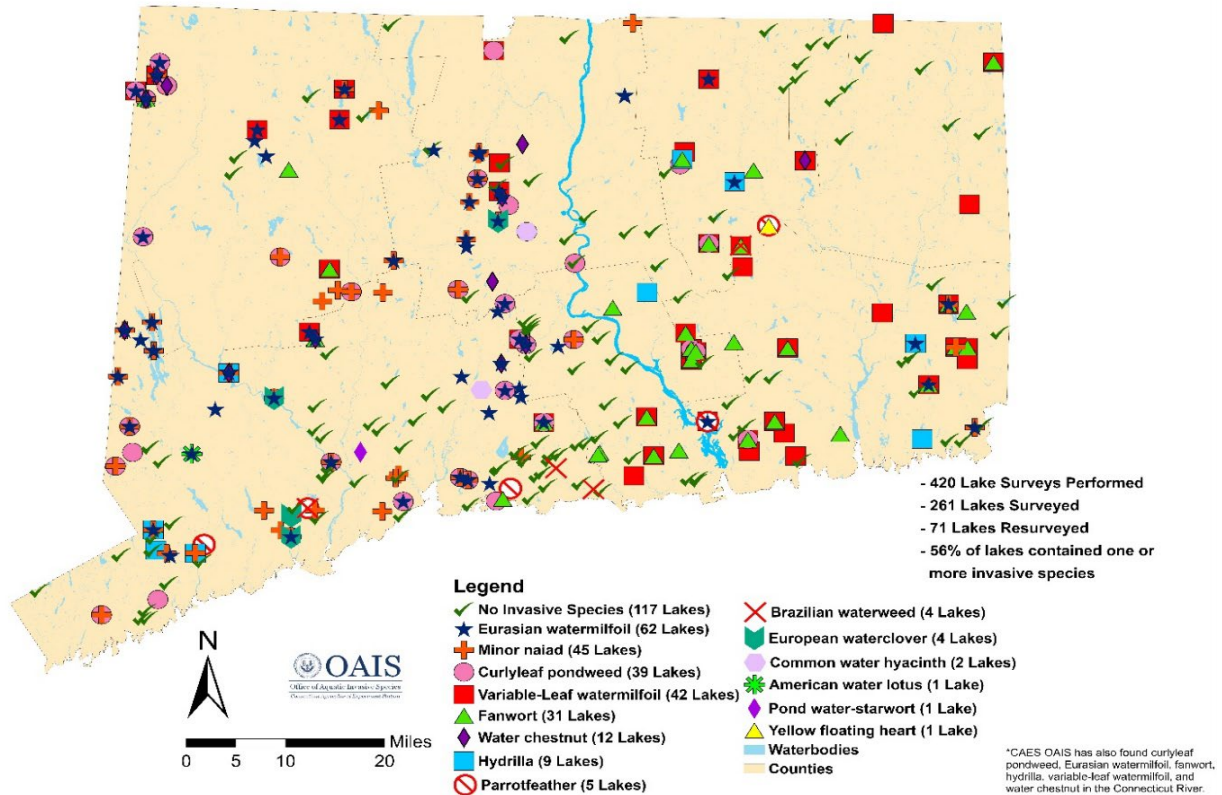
- 420 Lake Surveys Performed
- 261 Lakes Surveyed
- 71 Lakes Resurveyed
- 56% of lakes contained one or more invasive species

Legend
No Invasive Species (117 Lakes)
Eurasian watermilfoil (62 Lakes)
Minor naiad (45 Lakes)
Curlyleaf pondweed (39 Lakes)
Variable-Leaf watermilfoil (42 Lakes)
Fanwort (31 Lakes)
Water chestnut (12 Lakes)
Hydrilla (9 Lakes)
Parrotfeather (5 Lakes)
Brazilian waterweed (4 Lakes)
European waterclover (4 Lakes)
Common water hyacinth (2 Lakes)
American water lotus (1 Lake)
Pond water-starwort (1 Lake)
Yellow floating heart (1 Lake)
Waterbodies
Counties

N

OAIS
Office of Aquatic Invasive Species
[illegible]

0 5 10 20 Miles

*CAES OAIS has also found curlyleaf pondweed, Eurasian watermilfoil, fanwort, hydrilla, variable-leaf watermilfoil, and water chestnut in the Connecticut River.